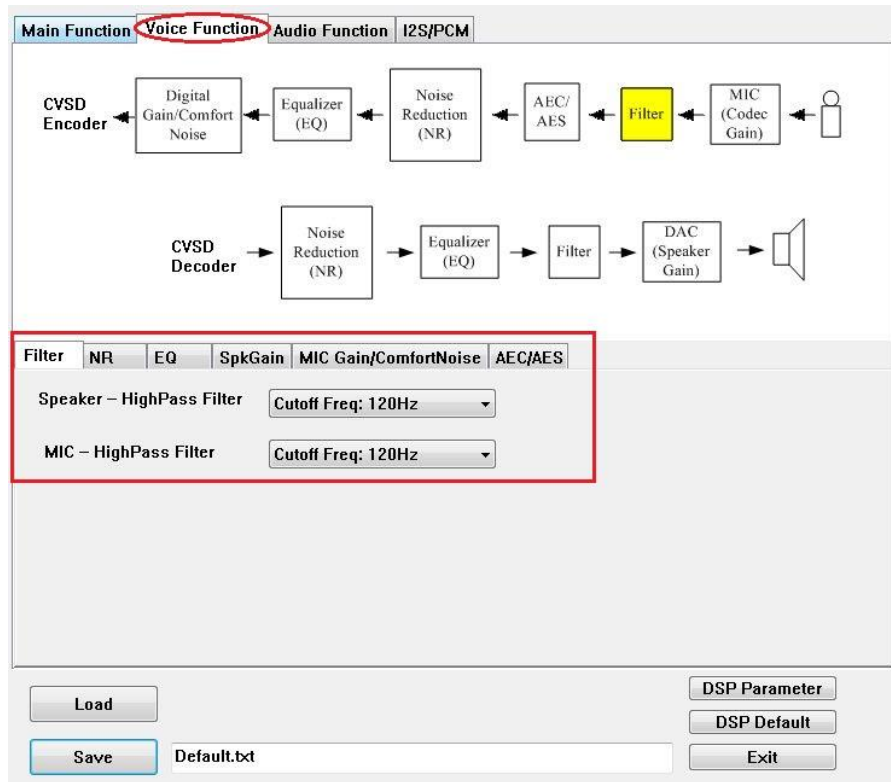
Main Function Voice Function Audio Function I2S/PCM

CVSD Encoder

Digital Gain/Comfort Noise

Equalizer (EQ)

Noise Reduction (NR)

AEC/ AES

Filter

MIC (Codec Gain)

CVSD Decoder

Noise Reduction (NR)

Equalizer (EQ)

Filter

DAC (Speaker Gain)

Filter NR EQ SpkGain MIC Gain/ComfortNoise AEC/AES

Speaker – HighPass Filter Cutoff Freq: 120Hz

MIC – HighPass Filter Cutoff Freq: 120Hz

Load

Save Default.txt

DSP Parameter

DSP Default

Exit